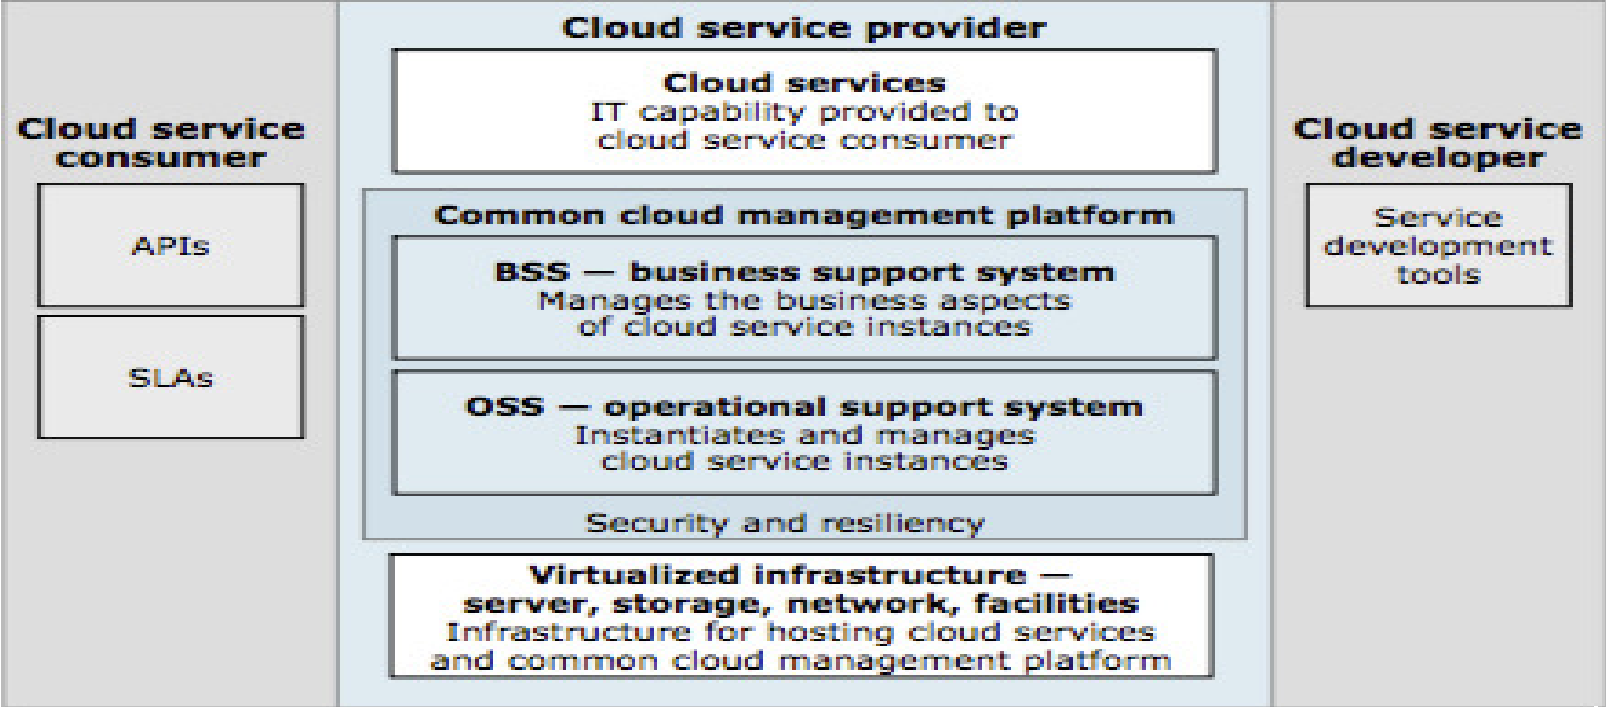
Cloud service consumer

APIs

SLAs

Cloud service provider

Cloud services
IT capability provided to cloud service consumer

Common cloud management platform

BSS — business support system
Manages the business aspects of cloud service instances

OSS — operational support system
Instantiates and manages cloud service instances

Security and resiliency

Virtualized infrastructure — server, storage, network, facilities
Infrastructure for hosting cloud services and common cloud management platform

Cloud service developer

Service development tools